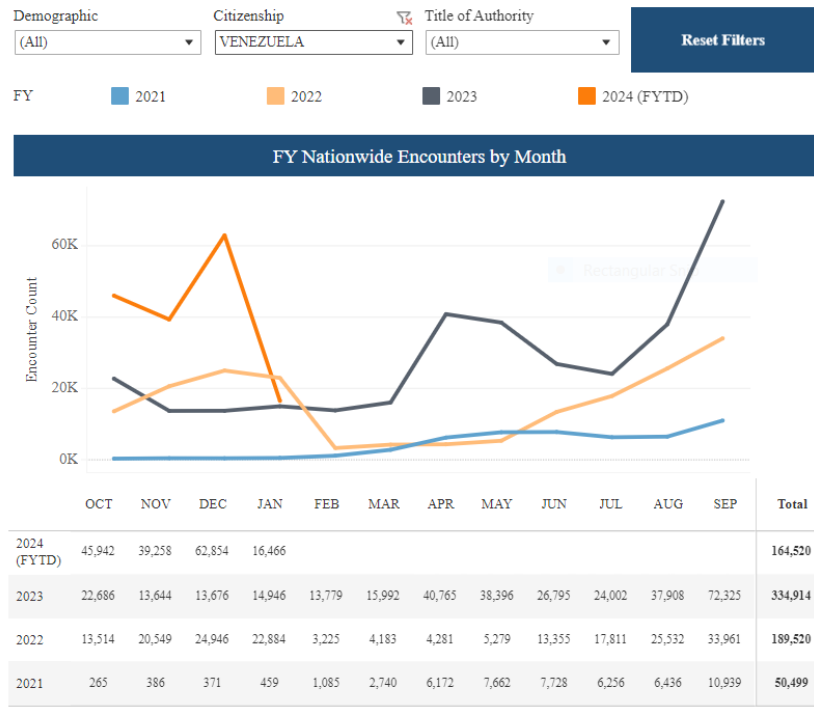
Demographic
(All)

Citizenship
VENEZUELA

Title of Authority
(All)

Reset Filters

FY 2021 2022 2023 2024 (FYTD)

FY Nationwide Encounters by Month

Encounter Count

60K
40K
20K
0K

Rectangular Sn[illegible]

| | OCT | NOV | DEC | JAN | FEB | MAR | APR | MAY | JUN | JUL | AUG | SEP | Total |
|---|---|---|---|---|---|---|---|---|---|---|---|---|---|
| 2024 (FYTD) | 45,942 | 39,258 | 62,854 | 16,466 | | | | | | | | | 164,520 |
| 2023 | 22,686 | 13,644 | 13,676 | 14,946 | 13,779 | 15,992 | 40,765 | 38,396 | 26,795 | 24,002 | 37,908 | 72,325 | 334,914 |
| 2022 | 13,514 | 20,549 | 24,946 | 22,884 | 3,225 | 4,183 | 4,281 | 5,279 | 13,355 | 17,811 | 25,532 | 33,961 | 189,520 |
| 2021 | 265 | 386 | 371 | 459 | 1,085 | 2,740 | 6,172 | 7,662 | 7,728 | 6,256 | 6,436 | 10,939 | 50,499 |